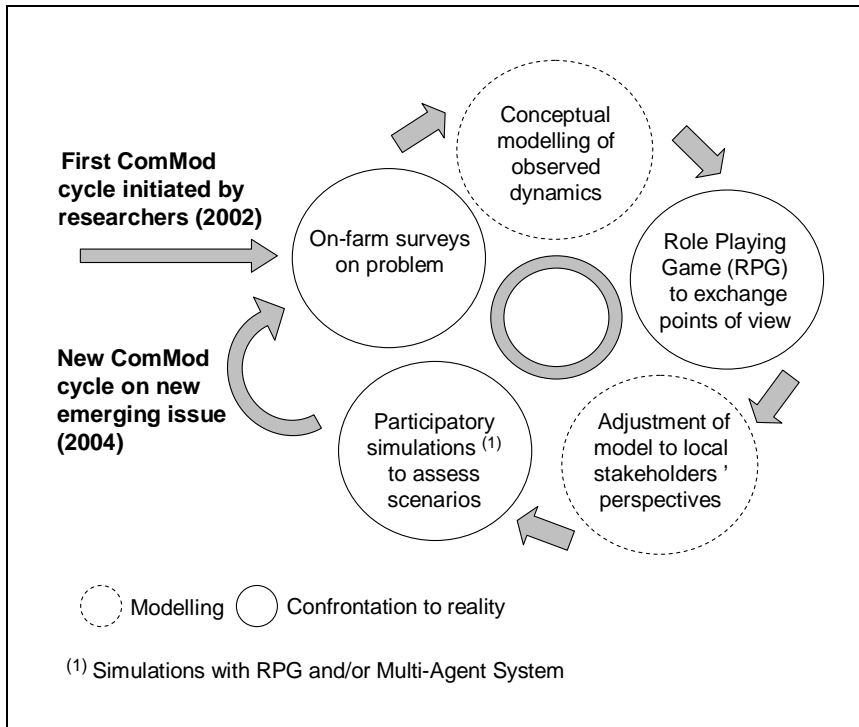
First ComMod cycle initiated by researchers (2002)

On-farm surveys on problem

Conceptual modelling of observed dynamics

Role Playing Game (RPG) to exchange points of view

Adjustment of model to local stakeholders ' perspectives

Participatory simulations $^{(1)}$ to assess scenarios

New ComMod cycle on new emerging issue (2004)

Modelling Confrontation to reality

$^{(1)}$ Simulations with RPG and/or Multi-Agent System